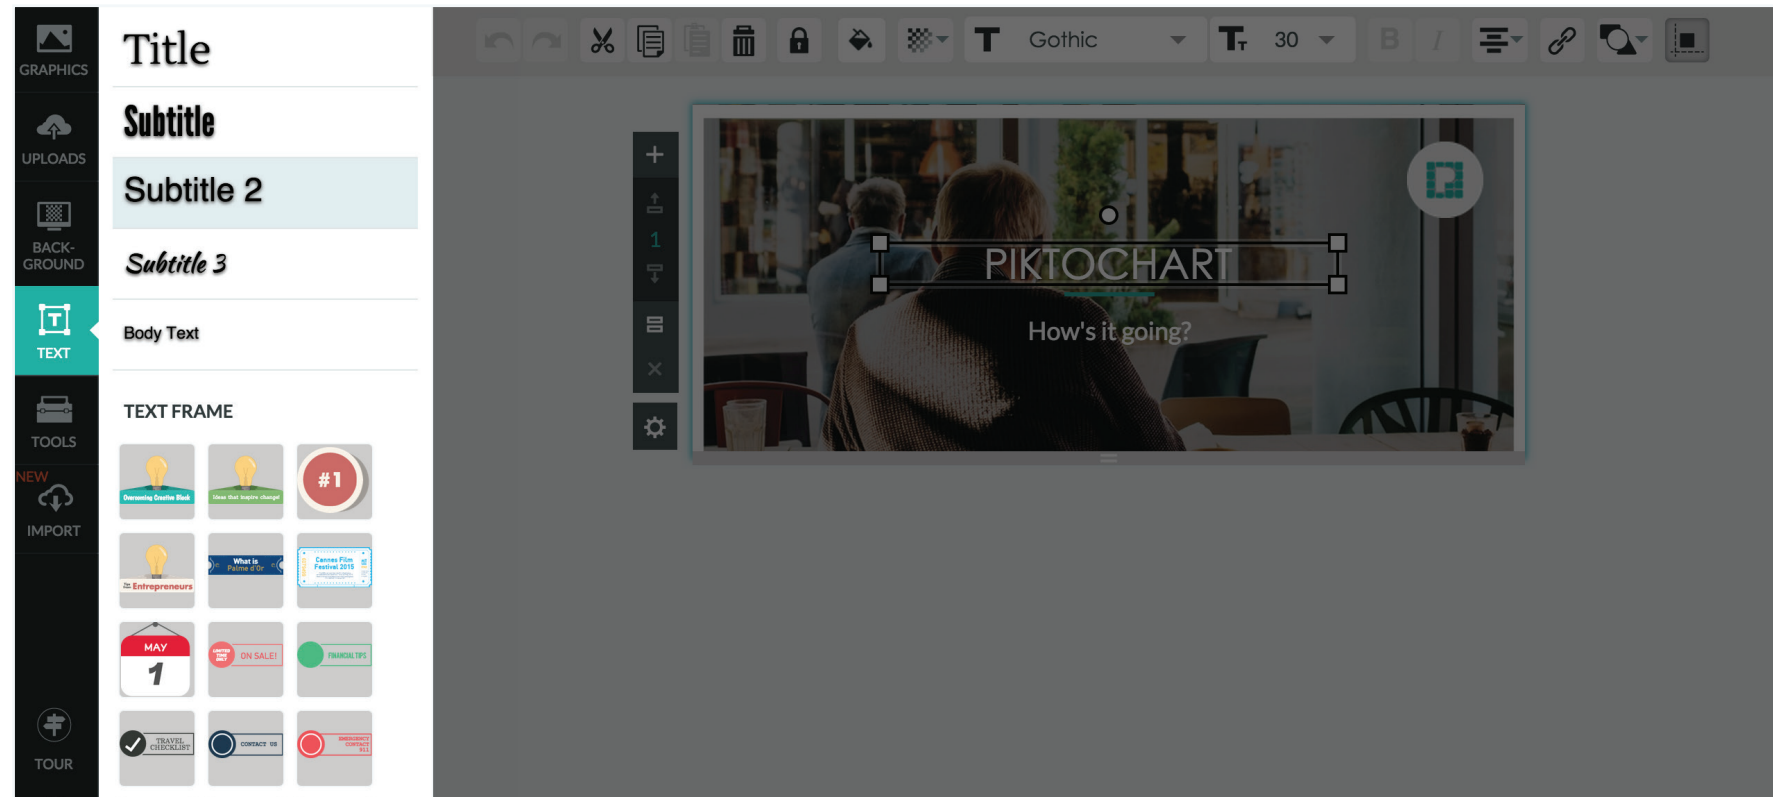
GRAPHICS

UPLOADS

BACK-GROUND

TEXT

TOOLS

NEW

IMPORT

TOUR

Title

Subtitle

Subtitle 2

Subtitle 3

Body Text

TEXT FRAME

Overcoming Creative Block

Ideas that inspire change

#1

Entrepreneurs

What is Palme d'Or

Cannes Film Festival 2015

MAY

1

ON SALE!

FINANCIAL TIPS

TRAVEL CHECKLIST

CONTACT US

EMERGENCY CONTACT

Gothic

30

B

I

1

PIKTOCHART

How's it going?